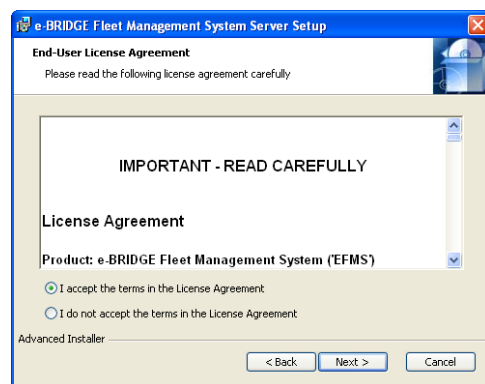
e-BRIDGE Fleet Management System Server Setup

End-User License Agreement

Please read the following license agreement carefully

IMPORTANT - READ CAREFULLY

License Agreement

Product: e-BRIDGE Fleet Management System ('EFMS')

I accept the terms in the License Agreement

I do not accept the terms in the License Agreement

Advanced Installer

< Back

Next >

Cancel